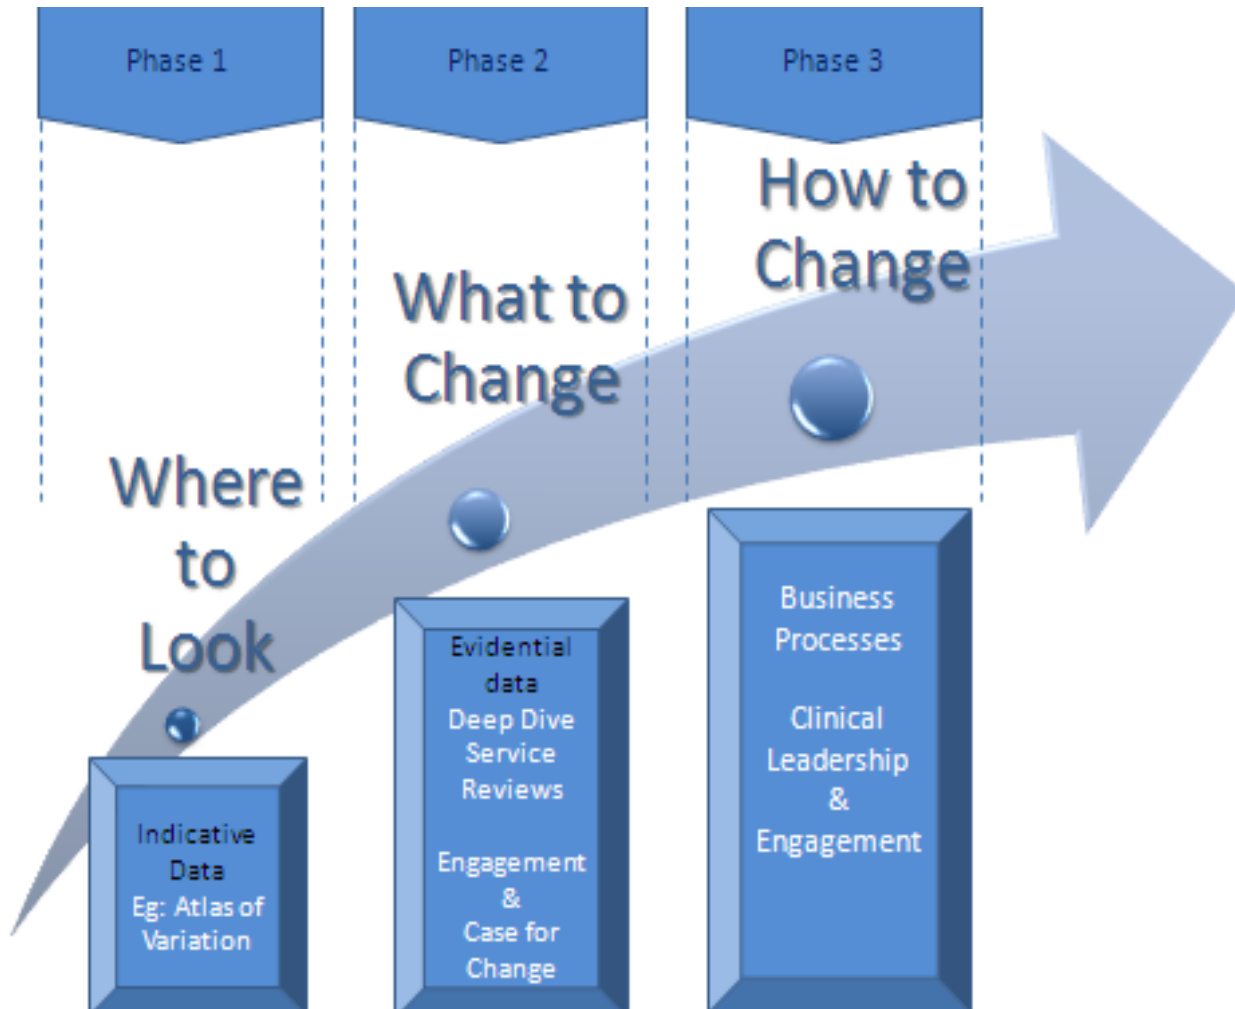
Phase 1

Phase 2

Phase 3

How to Change

What to Change

Where to Look

Indicative Data Eg: Atlas of Variation

Evidential data Deep Dive Service Reviews

Engagement & Case for Change

Business Processes

Clinical Leadership & Engagement